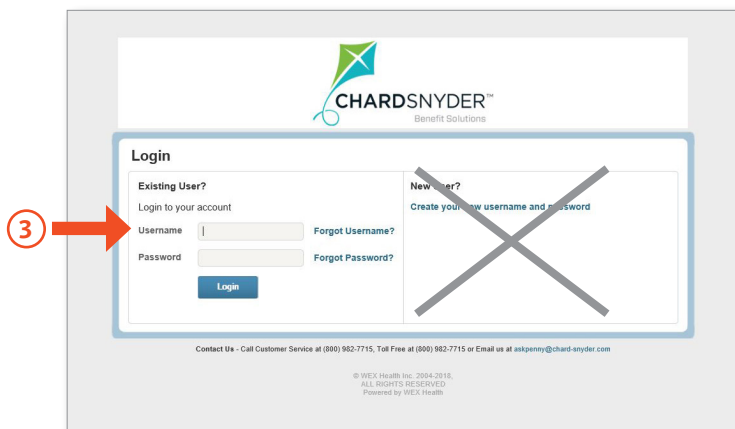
3

CHARDSNYDER™
Benefit Solutions

Login

Existing User?

Login to your account

Username

Forgot Username?

Password

Forgot Password?

Login

New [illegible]er?

Create your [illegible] username and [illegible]ssword

Contact Us - Call Customer Service at (800) 982-7715, Toll Free at (800) 982-7715 or Email us at askpenny@chard-snyder.com

© WEX Health Inc. 2004-2018,
ALL RIGHTS RESERVED
Powered by WEX Health